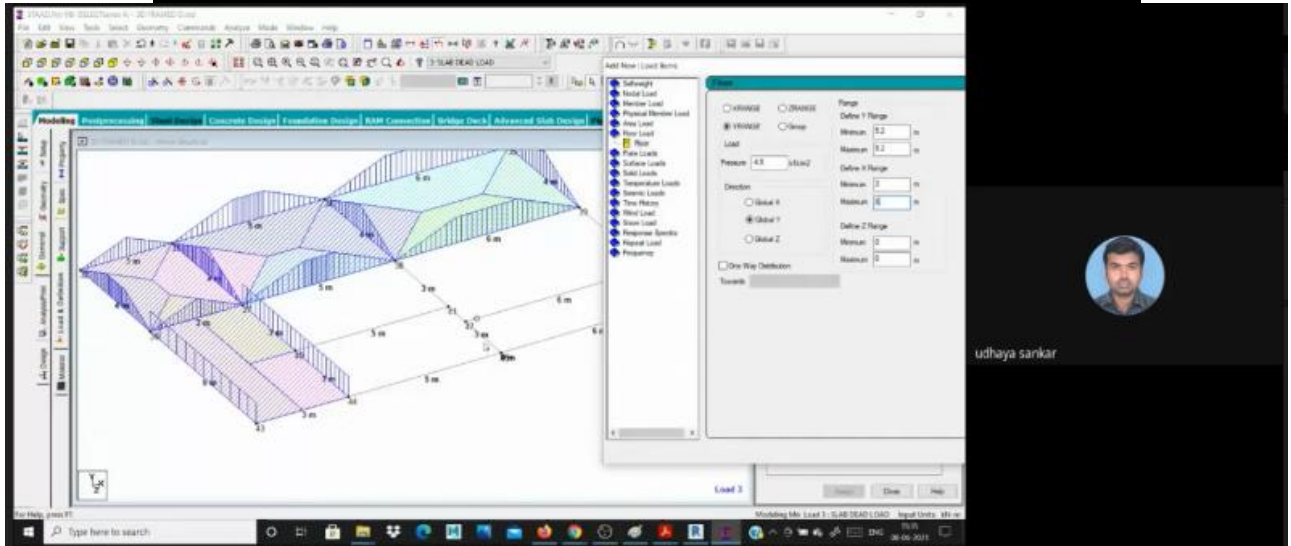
File Edit View Tools Select Geometry Commands Analyze Mode Window Help

3 SLAB DEAD LOAD

Modeling Postprocessing Steel Design Concrete Design Foundation Design RAM Connection Bridge Deck Advanced Slab Design

Add New : Load Items

Selfweight
Nodal Load
Member Load
Physical Member Load
Area Load
Floor Load
Floor
Plate Loads
Surface Loads
Solid Loads
Temperature Loads
Seismic Loads
Time History
Wind Load
Snow Load
Response Spectra
Repeat Load
Frequency

Floor

XRANGE
ZRANGE
YRANGE
Group

Load
Pressure 4.5 kN/m2

Direction
Global X
Global Y
Global Z

One Way Distribution
Towards

Range
Define Y Range
Minimum 9.2 m
Maximum 9.2 m
Define X Range
Minimum 0 m
Maximum 6 m
Define Z Range
Minimum 0 m
Maximum 0 m

6 m
6 m
5 m
3 m
5 m
6 m
5 m
3 m
6 m
5 m
3 m
5 m
3 m
6 m
3 m

Load 3

Select Close Help

udhaya sankar

For Help, press F1

Modeling Mo Load 3 : SLAB DEAD LOAD Input Units: kN-m

Type here to search

ENG 28-06-2021